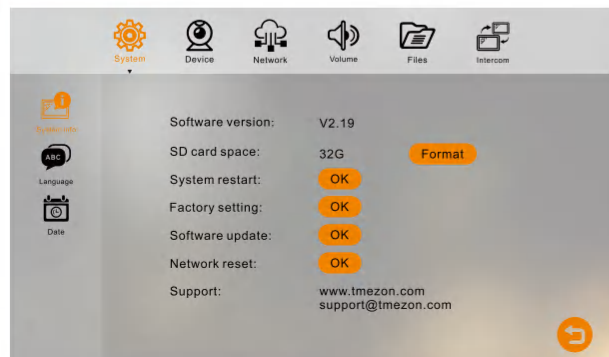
System Device Network Volume Files Intercom

System info
ABC
Language
Date

Software version: V2.19
SD card space: 32G Format
System restart: OK
Factory setting: OK
Software update: OK
Network reset: OK
Support: www.tmezon.com support@tmezon.com